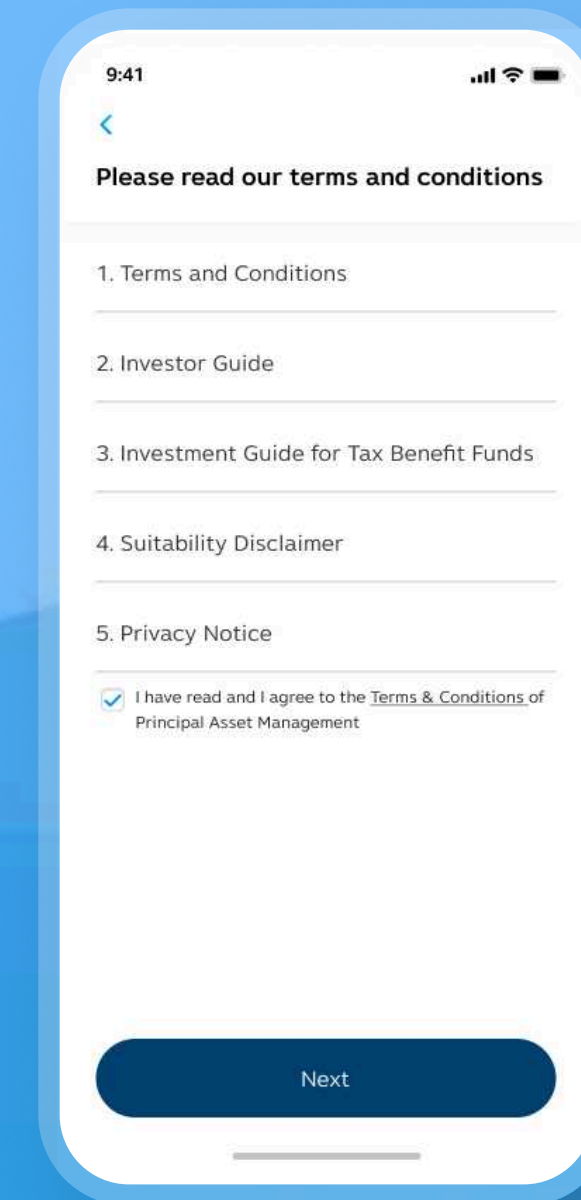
9:41

<

Please read our terms and conditions

1. Terms and Conditions

2. Investor Guide

3. Investment Guide for Tax Benefit Funds

4. Suitability Disclaimer

5. Privacy Notice

I have read and I agree to the Terms & Conditions of Principal Asset Management

Next